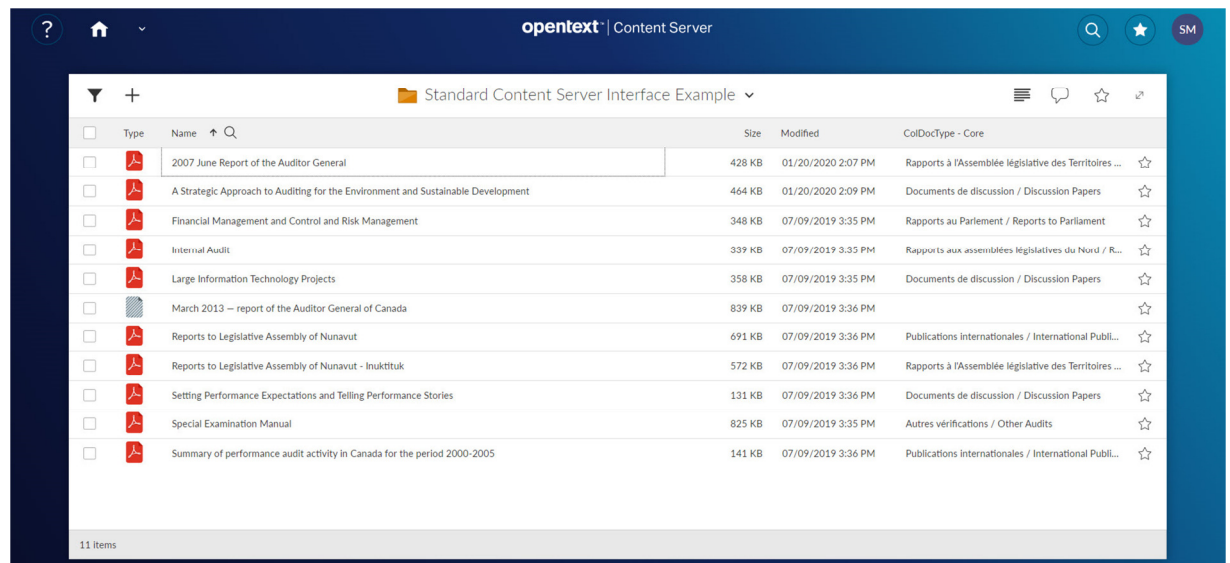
?

opentext | Content Server

SM

Standard Content Server Interface Example

| Type | Name | Size | Modified | ColDocType - Core |
|---|---|---|---|---|
| | 2007 June Report of the Auditor General | 428 KB | 01/20/2020 2:07 PM | Rapports à l'Assemblée législative des Territoires ... |
| | A Strategic Approach to Auditing for the Environment and Sustainable Development | 464 KB | 01/20/2020 2:09 PM | Documents de discussion / Discussion Papers |
| | Financial Management and Control and Risk Management | 348 KB | 07/09/2019 3:35 PM | Rapports au Parlement / Reports to Parliament |
| | Internal Audit | 339 KB | 07/09/2019 3:35 PM | Rapports aux assemblées législatives du Nord / R... |
| | Large Information Technology Projects | 358 KB | 07/09/2019 3:35 PM | Documents de discussion / Discussion Papers |
| | March 2013 — report of the Auditor General of Canada | 839 KB | 07/09/2019 3:36 PM | |
| | Reports to Legislative Assembly of Nunavut | 691 KB | 07/09/2019 3:36 PM | Publications internationales / International Publi... |
| | Reports to Legislative Assembly of Nunavut - Inuktituk | 572 KB | 07/09/2019 3:36 PM | Rapports à l'Assemblée législative des Territoires ... |
| | Setting Performance Expectations and Telling Performance Stories | 131 KB | 07/09/2019 3:36 PM | Documents de discussion / Discussion Papers |
| | Special Examination Manual | 825 KB | 07/09/2019 3:35 PM | Autres vérifications / Other Audits |
| | Summary of performance audit activity in Canada for the period 2000-2005 | 141 KB | 07/09/2019 3:36 PM | Publications internationales / International Publi... |

11 items